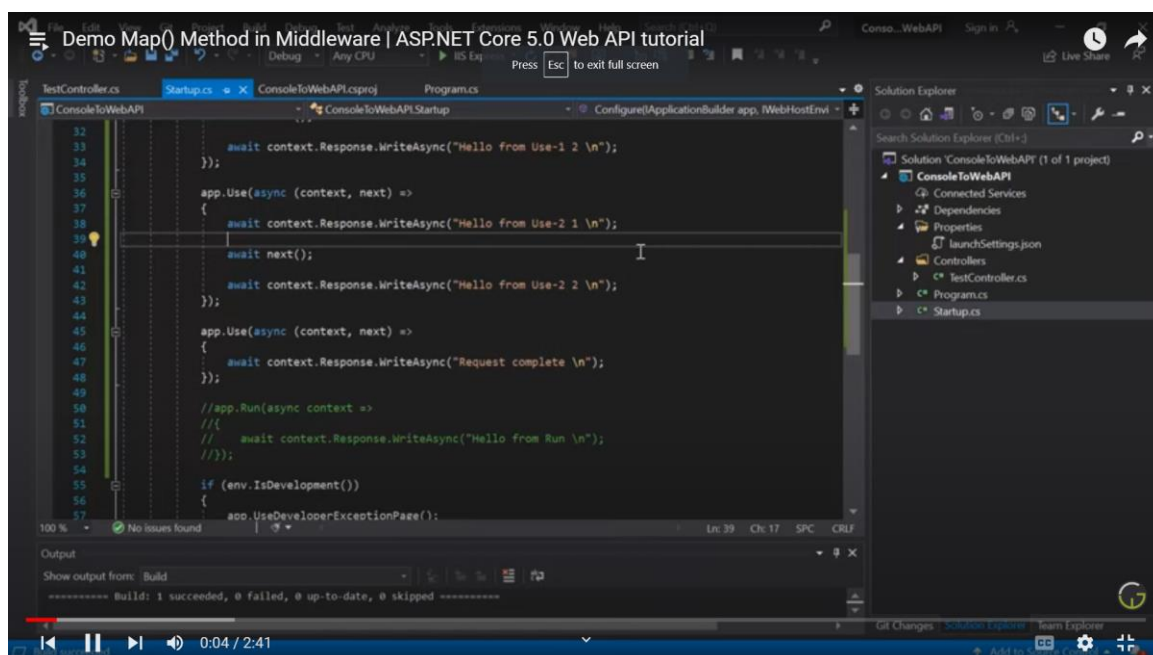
Demo Map() Method in Middleware | ASP.NET Core 5.0 Web API tutorial

Press Esc to exit full screen

Conso...WebAPI Sign in

Debug Any CPU IIS Express

Live Share

TestController.cs Startup.cs ConsoleToWebAPI.csproj Program.cs

ConsoleToWebAPI ConsoleToWebAPI.Startup Configure(IApplicationBuilder app, IWebHostEnvi

32
33 await context.Response.WriteAsync("Hello from Use-1 2 \n");
34 });
35
36 app.Use(async (context, next) =>
37 {
38 await context.Response.WriteAsync("Hello from Use-2 1 \n");
39
40 await next();
41
42 await context.Response.WriteAsync("Hello from Use-2 2 \n");
43 });
44
45 app.Use(async (context, next) =>
46 {
47 await context.Response.WriteAsync("Request complete \n");
48 });
49
50 //app.Run(async context =>
51 //{
52 // await context.Response.WriteAsync("Hello from Run \n");
53 //});
54
55 if (env.IsDevelopment())
56 {
57 app.UseDeveloperExceptionPage();

100 % No issues found Ln: 39 Ch: 17 SPC CRLF

Output

Show output from: Build

========== Build: 1 succeeded, 0 failed, 0 up-to-date, 0 skipped ==========

Solution Explorer

Search Solution Explorer (Ctrl+;)

Solution 'ConsoleToWebAPI' (1 of 1 project)
ConsoleToWebAPI
Connected Services
Dependencies
Properties
launchSettings.json
Controllers
TestController.cs
Program.cs
Startup.cs

Git Changes Solution Explorer Team Explorer

0:04 / 2:41